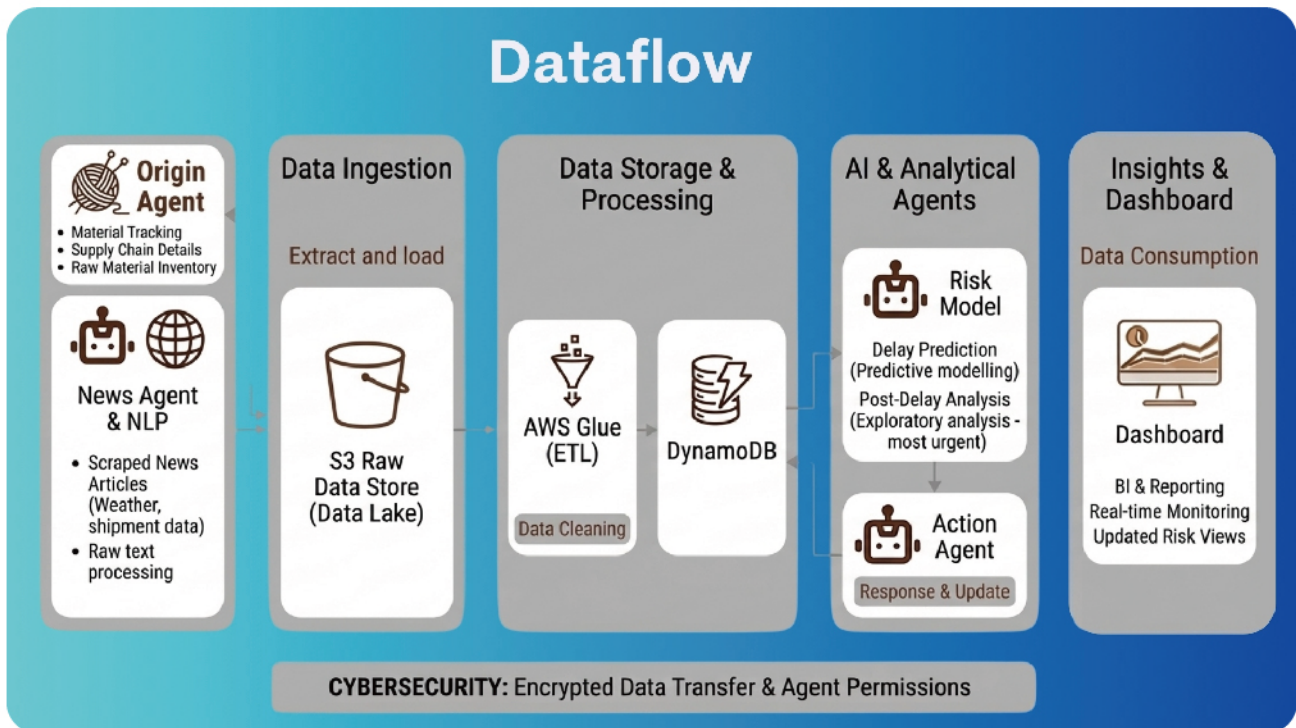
Dataflow

Origin Agent

- Material Tracking
- Supply Chain Details
- Raw Material Inventory

News Agent & NLP

- Scraped News Articles (Weather, shipment data)
- Raw text processing

Data Ingestion

Extract and load

S3 Raw Data Store (Data Lake)

Data Storage & Processing

AWS Glue (ETL)

Data Cleaning

DynamoDB

AI & Analytical Agents

Risk Model

Delay Prediction (Predictive modelling)

Post-Delay Analysis (Exploratory analysis - most urgent)

Action Agent

Response & Update

Insights & Dashboard

Data Consumption

Dashboard

BI & Reporting
Real-time Monitoring
Updated Risk Views

CYBERSECURITY: Encrypted Data Transfer & Agent Permissions